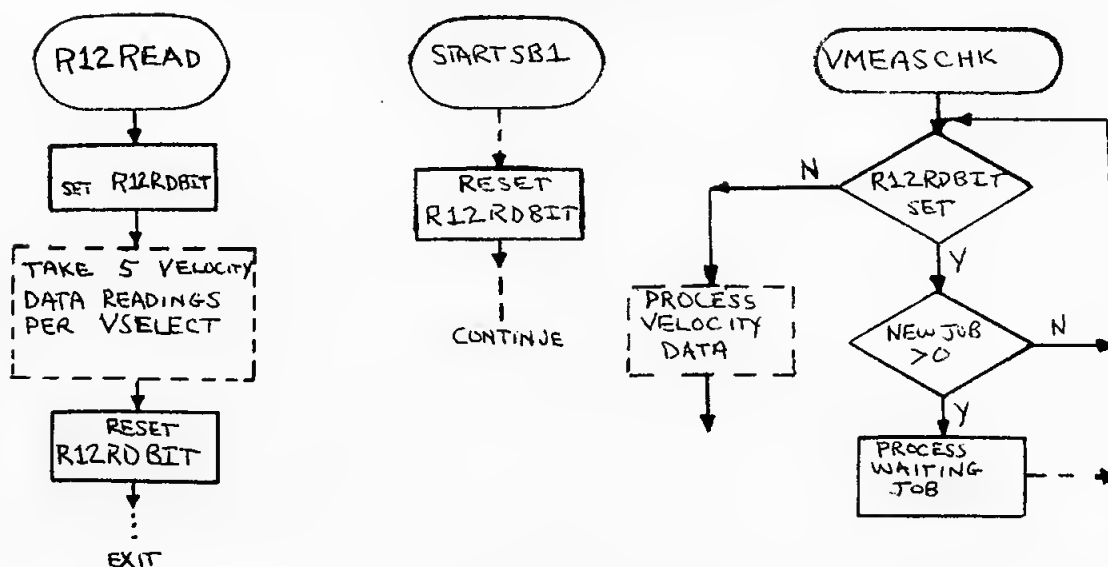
R12READ

SET R12RDBIT

TAKE 5 VELOCITY DATA READINGS PER VSELECT

RESET R12RDBIT

EXIT

STARTSB1

RESET R12RDBIT

CONTINJE

VMEASCHK

R12RDBIT SET

N

Y

PROCESS VELOCITY DATA

NEW JOB >0

N

Y

PROCESS WAITING JOB